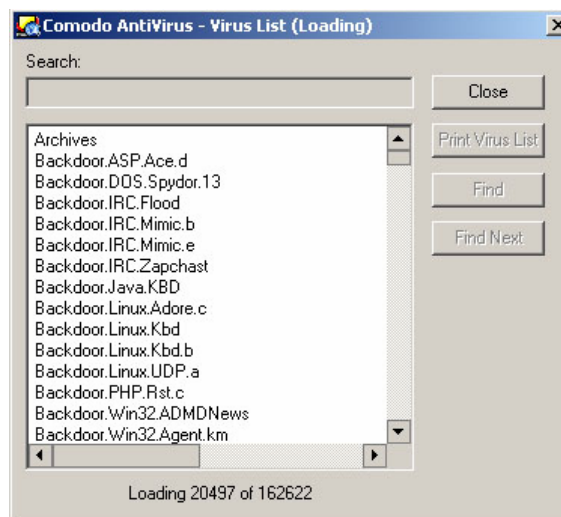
Comodo AntiVirus - Virus List (Loading)

Search:

Close

Print Virus List

Find

Find Next

Archives
Backdoor.ASP.Ace.d
Backdoor.DOS.Spydor.13
Backdoor.IRC.Flood
Backdoor.IRC.Mimic.b
Backdoor.IRC.Mimic.e
Backdoor.IRC.Zapchast
Backdoor.Java.KBD
Backdoor.Linux.Adore.c
Backdoor.Linux.Kbd
Backdoor.Linux.Kbd.b
Backdoor.Linux.UDP.a
Backdoor.PHP.Rst.c
Backdoor.Win32.ADMDNews
Backdoor.Win32.Agent.km

Loading 20497 of 162622